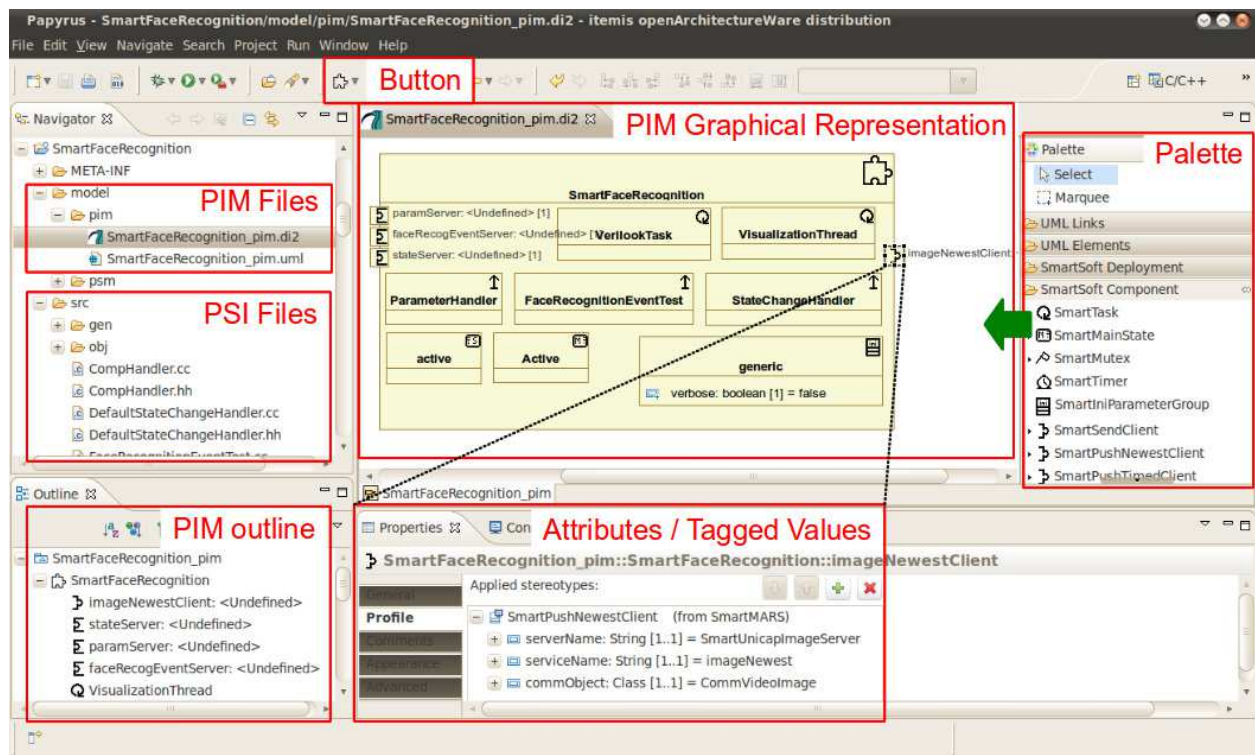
Papyrus - SmartFaceRecognition/model/pim/SmartFaceRecognition_pim.di2 - itemis openArchitectureWare distribution

File Edit View Navigate Search Project Run Window Help

Button

C/C++

Navigator

SmartFaceRecognition
META-INF
model
pim
SmartFaceRecognition_pim.di2
SmartFaceRecognition_pim.uml
psm
src
gen
obj
CompHandler.cc
CompHandler.hh
DefaultStateChangeHandler.cc
DefaultStateChangeHandler.hh

PIM Files

PSI Files

SmartFaceRecognition_pim.di2

PIM Graphical Representation

SmartFaceRecognition
paramServer: <Undefined> [1]
faceRecogEventServer: <Undefined> [1]
stateServer: <Undefined> [1]
VerilookTask
VisualizationThread
imageNewestClient
ParameterHandler
FaceRecognitionEventTest
StateChangeHandler
active
Active
generic
verbose: boolean [1] = false

Palette

Palette
Select
Marquee
UML Links
UML Elements
SmartSoft Deployment
SmartSoft Component
SmartTask
SmartMainState
SmartMutex
SmartTimer
SmartIniParameterGroup
SmartSendClient
SmartPushNewestClient
SmartPushTimedClient

SmartFaceRecognition_pim

Outline

PIM outline

SmartFaceRecognition_pim
SmartFaceRecognition
imageNewestClient: <Undefined>
stateServer: <Undefined>
paramServer: <Undefined>
faceRecogEventServer: <Undefined>
VisualizationThread

Properties

Attributes / Tagged Values

SmartFaceRecognition_pim::SmartFaceRecognition::imageNewestClient

General
Profile
Comments
Appearance
Advanced

Applied stereotypes:

SmartPushNewestClient (from SmartMARS)
serverName: String [1..1] = SmartUnicapImageServer
serviceName: String [1..1] = imageNewest
commObject: Class [1..1] = CommVideoImage